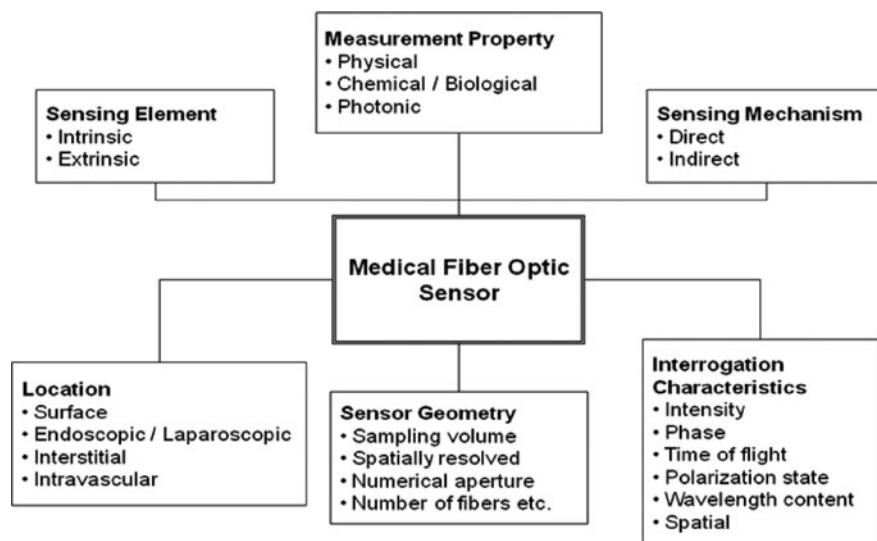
Measurement Property
• Physical
• Chemical / Biological
• Photonic

Sensing Element
• Intrinsic
• Extrinsic

Sensing Mechanism
• Direct
• Indirect

Medical Fiber Optic Sensor

Location
• Surface
• Endoscopic / Laparoscopic
• Interstitial
• Intravascular

Sensor Geometry
• Sampling volume
• Spatially resolved
• Numerical aperture
• Number of fibers etc.

Interrogation Characteristics
• Intensity
• Phase
• Time of flight
• Polarization state
• Wavelength content
• Spatial